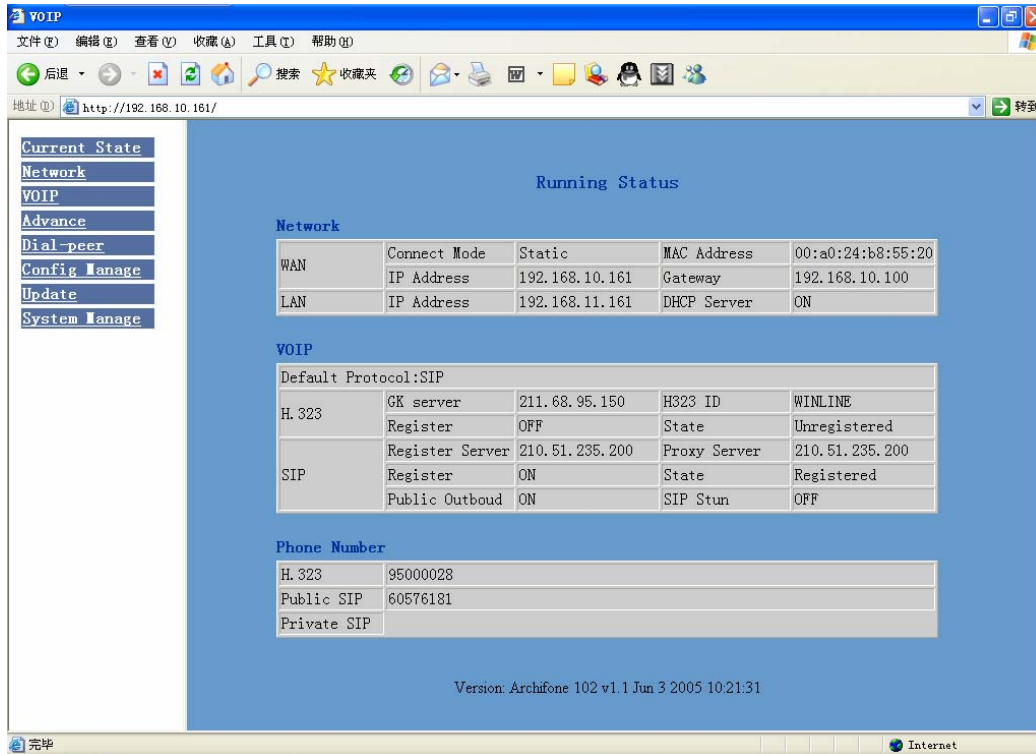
VOIP

文件(F) 编辑(E) 查看(V) 收藏(A) 工具(T) 帮助(H)

后退 · 搜索 收藏夹

地址(D) http://192.168.10.161/ 转到

Current State
Network
VOIP
Advance
Dial-peer
Config Manage
Update
System Manage

Running Status

Network

| WAN | Connect Mode | Static | MAC Address | 00:a0:24:b8:55:20 |
|---|---|---|---|---|
| | IP Address | 192.168.10.161 | Gateway | 192.168.10.100 |
| LAN | IP Address | 192.168.11.161 | DHCP Server | ON |

VOIP

| Default Protocol:SIP | | | | |
|---|---|---|---|---|
| H.323 | GK server | 211.68.95.150 | H323 ID | WINLINE |
| | Register | OFF | State | Unregistered |
| SIP | Register Server | 210.51.235.200 | Proxy Server | 210.51.235.200 |
| | Register | ON | State | Registered |
| | Public Outboud | ON | SIP Stun | OFF |

Phone Number

| H.323 | 95000028 |
|---|---|
| Public SIP | 60576181 |
| Private SIP | |

Version: Archifone 102 v1.1 Jun 3 2005 10:21:31

完毕

Internet